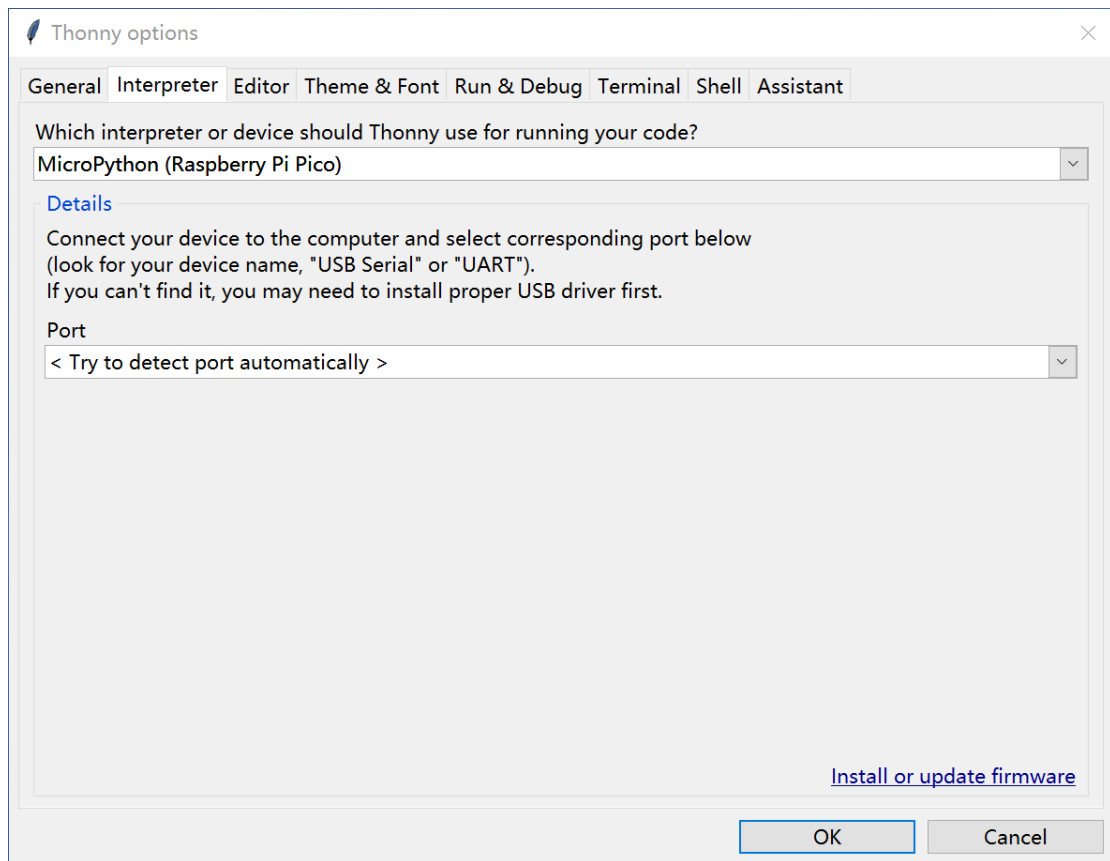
Thonny options

General Interpreter Editor Theme & Font Run & Debug Terminal Shell Assistant

Which interpreter or device should Thonny use for running your code?

MicroPython (Raspberry Pi Pico)

Details

Connect your device to the computer and select corresponding port below
(look for your device name, "USB Serial" or "UART").
If you can't find it, you may need to install proper USB driver first.

Port

< Try to detect port automatically >

Install or update firmware

OK Cancel